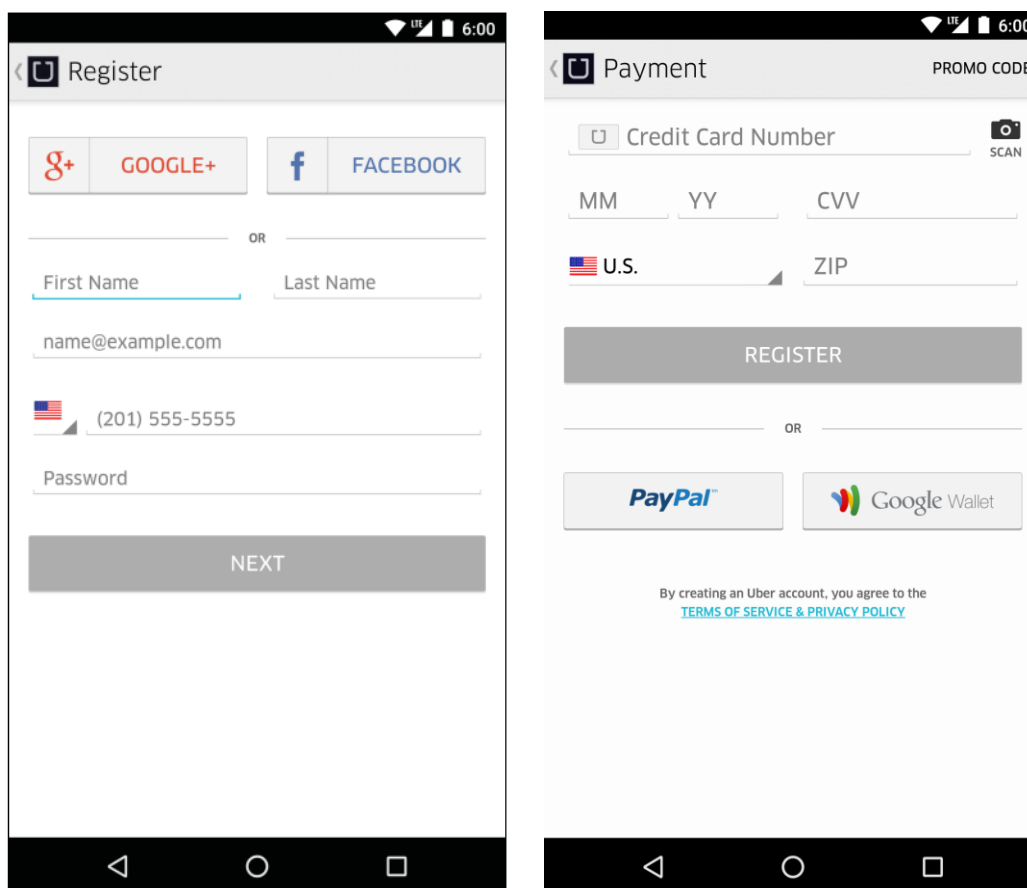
LTE 6:00

Register

g+ GOOGLE+

f FACEBOOK

OR

First Name

Last Name

name@example.com

(201) 555-5555

Password

NEXT

LTE 6:00

Payment

PROMO CODE

Credit Card Number

SCAN

MM

YY

CVV

U.S.

ZIP

REGISTER

OR

PayPal

Google Wallet

By creating an Uber account, you agree to the TERMS OF SERVICE & PRIVACY POLICY